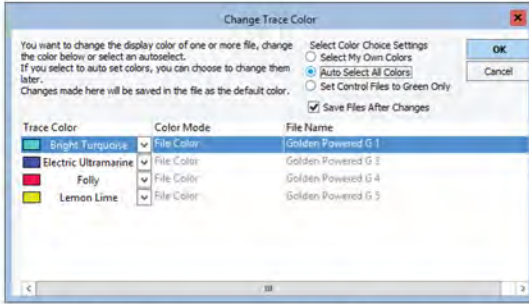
Change Trace Color

You want to change the display color of one or more file, change the color below or select an autoselect.
If you select to auto set colors, you can choose to change them later.
Changes made here will be saved in the file as the default color.

Select Color Choice Settings
Select My Own Colors
Auto Select All Colors
Set Control Files to Green Only
Save Files After Changes

OK
Cancel

| Trace Color | Color Mode | File Name |
|---|---|---|
| Bright Turquoise | File Color | Golden Powered G 1 |
| Electric Ultramarine | File Color | Golden Powered G 3 |
| Folly | File Color | Golden Powered G 4 |
| Lemon Lime | File Color | Golden Powered G 5 |